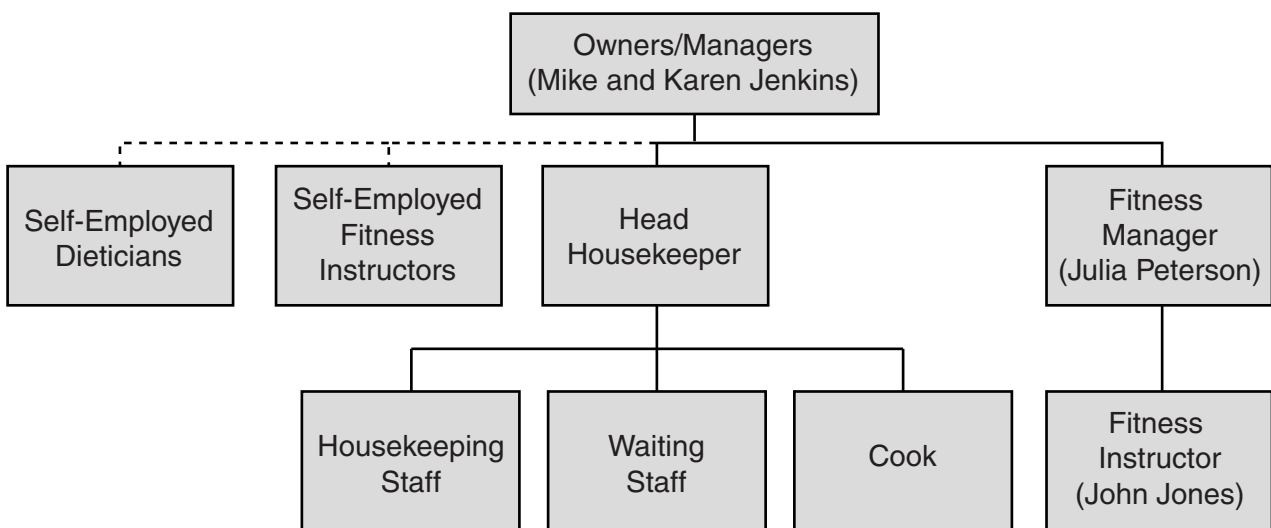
Owners/Managers
(Mike and Karen Jenkins)

Self-Employed
Dieticians

Self-Employed
Fitness
Instructors

Head
Housekeeper

Fitness
Manager
(Julia Peterson)

Housekeeping
Staff

Waiting
Staff

Cook

Fitness
Instructor
(John Jones)